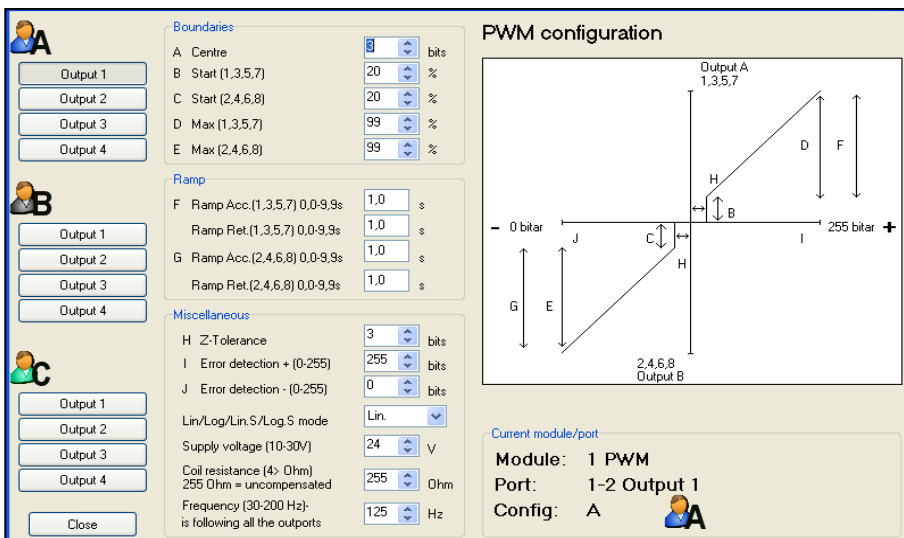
A

Output 1

Output 2

Output 3

Output 4

B

Output 1

Output 2

Output 3

Output 4

C

Output 1

Output 2

Output 3

Output 4

Close

Boundaries

A Centre 3 bits

B Start (1,3,5,7) 20 %

C Start (2,4,6,8) 20 %

D Max (1,3,5,7) 99 %

E Max (2,4,6,8) 99 %

Ramp

F Ramp Acc.(1,3,5,7) 0,0-9,9s 1,0 s

Ramp Ret.(1,3,5,7) 0,0-9,9s 1,0 s

G Ramp Acc.(2,4,6,8) 0,0-9,9s 1,0 s

Ramp Ret.(2,4,6,8) 0,0-9,9s 1,0 s

Miscellaneous

H Z-Tolerance 3 bits

I Error detection + (0-255) 255 bits

J Error detection - (0-255) 0 bits

Lin/Log/Lin.S/Log.S mode Lin.

Supply voltage (10-30V) 24 V

Coil resistance (4> Ohm) 255 Ohm = uncompensated 255 Ohm

Frequency (30-200 Hz)- is following all the outports 125 Hz

PWM configuration

Output A 1,3,5,7

D F H B

− 0 bitar J C 255 bitar +

I H

G E

2,4,6,8 Output B

Current module/port

Module: 1 PWM

Port: 1-2 Output 1

Config: A

A